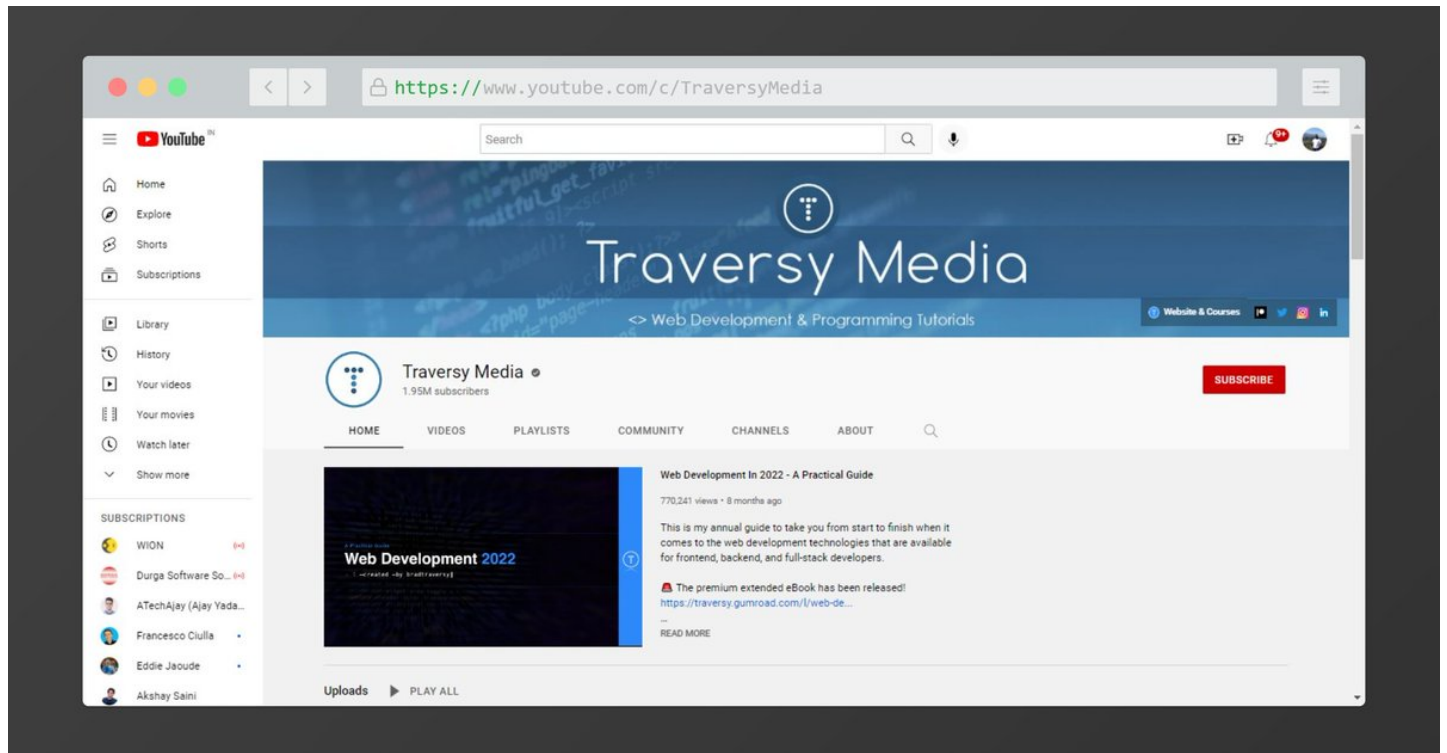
https://www.youtube.com/c/TraversyMedia

YouTube IN

Search

9+

Home
Explore
Shorts
Subscriptions

Library
History
Your videos
Your movies
Watch later
Show more

SUBSCRIPTIONS
WION
Durga Software So...
ATechAjay (Ajay Yada...
Francesco Ciulla
Eddie Jaoude
Akshay Saini

Traversy Media
<> Web Development & Programming Tutorials
Website & Courses

Traversy Media
1.95M subscribers

SUBSCRIBE

HOME VIDEOS PLAYLISTS COMMUNITY CHANNELS ABOUT

Web Development 2022
created by bradtraversy

Web Development In 2022 - A Practical Guide
770,241 views • 8 months ago
This is my annual guide to take you from start to finish when it comes to the web development technologies that are available for frontend, backend, and full-stack developers.
The premium extended eBook has been released!
https://traversy.gumroad.com/l/web-de...
...
READ MORE

Uploads PLAY ALL